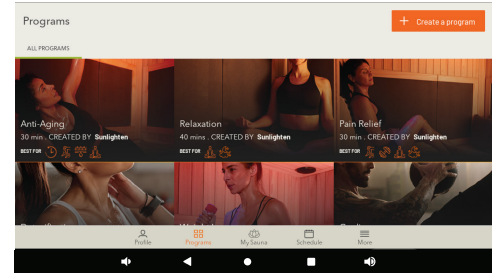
Programs

+ Create a program

ALL PROGRAMS

Anti-Aging
30 min . CREATED BY Sunlighten
BEST FOR

Relaxation
40 mins . CREATED BY Sunlighten
BEST FOR

Pain Relief
30 min . CREATED BY Sunlighten
BEST FOR

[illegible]

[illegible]

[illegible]

Profile

Programs

My Sauna

Schedule

More